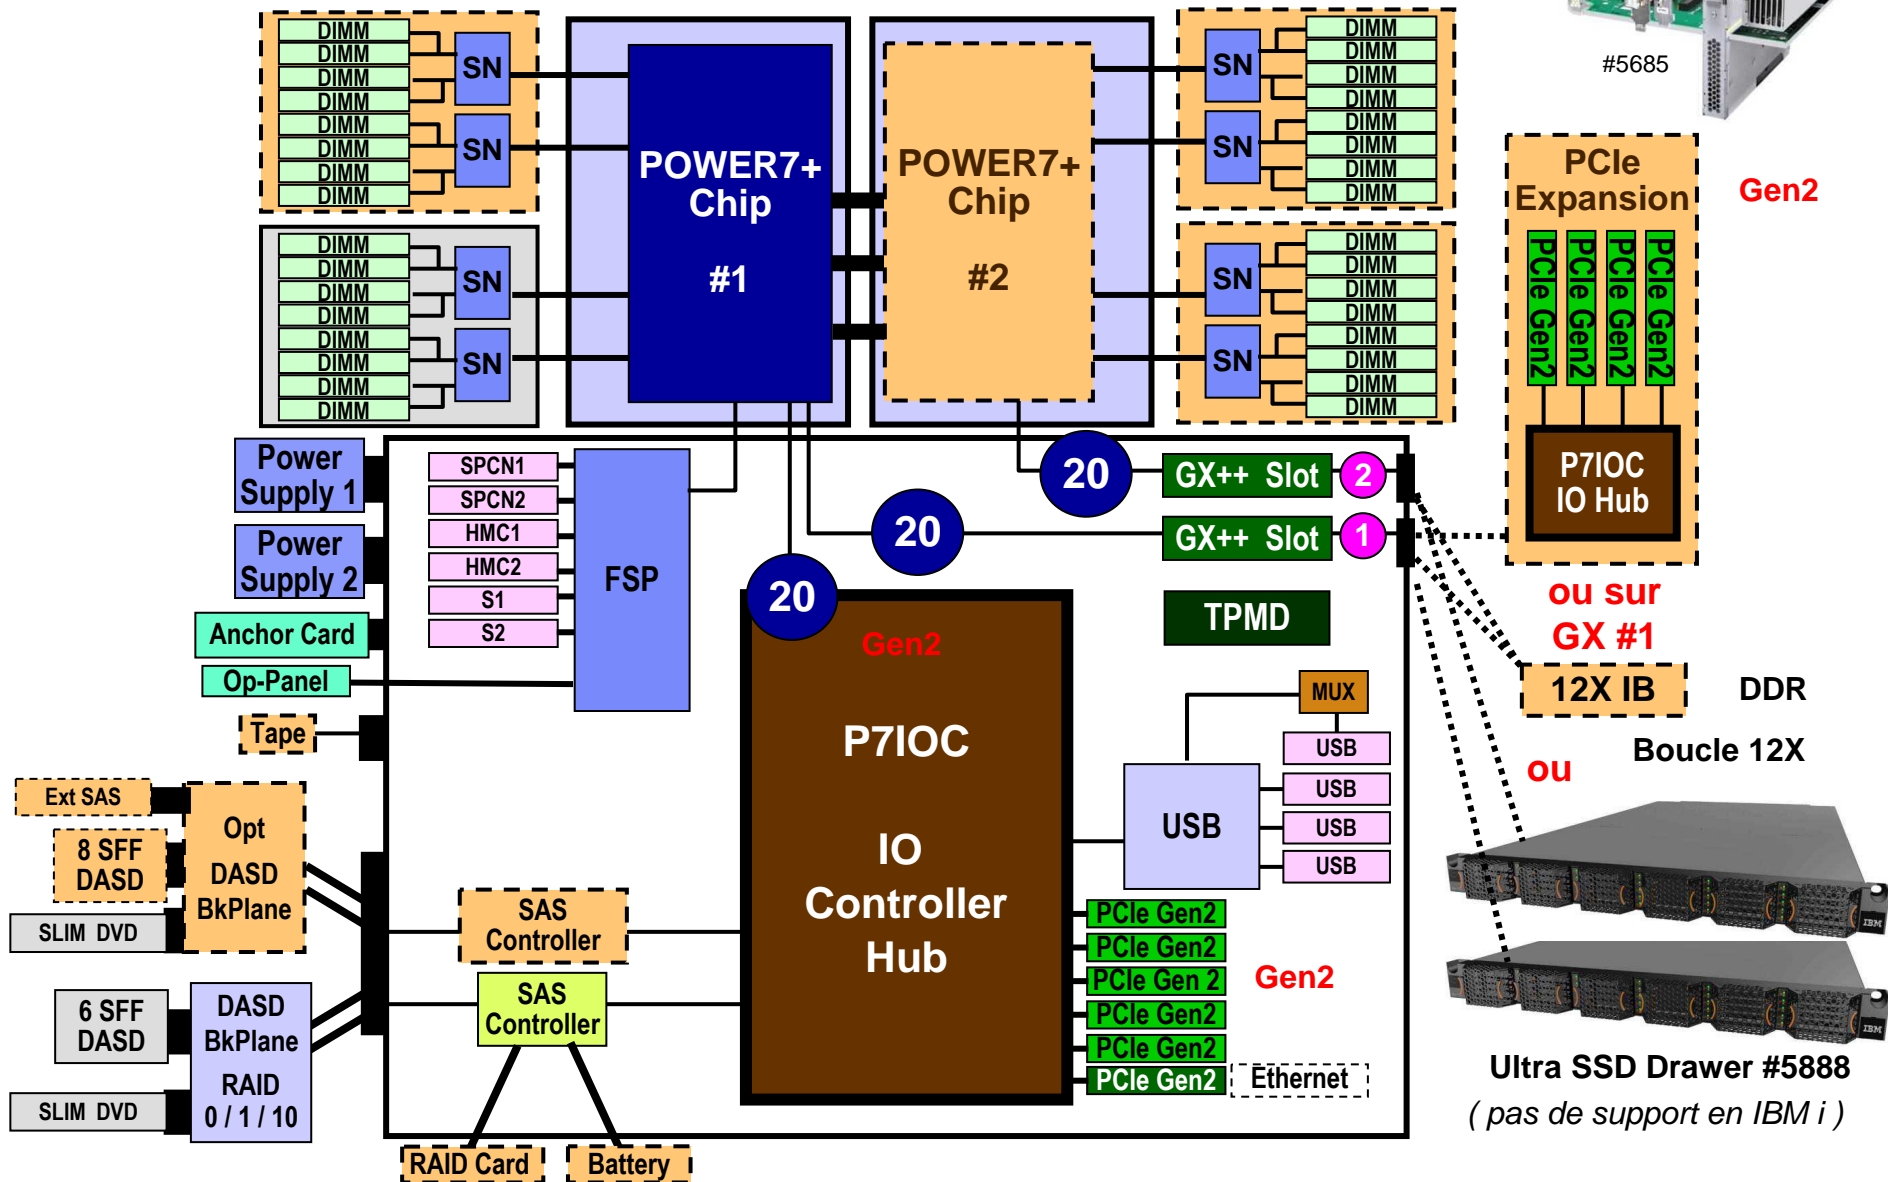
DIMM
DIMM
DIMM
DIMM
DIMM
DIMM
DIMM
DIMM
SN
SN

DIMM
DIMM
DIMM
DIMM
DIMM
DIMM
DIMM
DIMM
SN
SN

POWER7+ Chip

#1

POWER7+ Chip

#2

SN
SN
DIMM
DIMM
DIMM
DIMM
DIMM
DIMM
DIMM
DIMM

SN
SN
DIMM
DIMM
DIMM
DIMM
DIMM
DIMM
DIMM
DIMM

#5685

PCIe Expansion

Gen2

PCIe Gen2
PCIe Gen2
PCIe Gen2
PCIe Gen2

P7IOC IO Hub

Power Supply 1
Power Supply 2
Anchor Card
Op-Panel
Tape

SPCN1
SPCN2
HMC1
HMC2
S1
S2

FSP

20
20
20

GX++ Slot
2
GX++ Slot
1

ou sur GX #1

TPMD

Gen2

P7IOC

IO Controller Hub

12X IB
DDR

MUX
USB
USB
USB
USB
USB

ou
Boucle 12X

Ext SAS
8 SFF DASD
SLIM DVD
Opt DASD BkPlane

6 SFF DASD
SLIM DVD
DASD BkPlane
RAID 0 / 1 / 10

SAS Controller
SAS Controller

PCIe Gen2
PCIe Gen2
PCIe Gen 2
PCIe Gen2
PCIe Gen2
PCIe Gen2
Ethernet

Gen2

Ultra SSD Drawer #5888
( pas de support en IBM i )

RAID Card
Battery